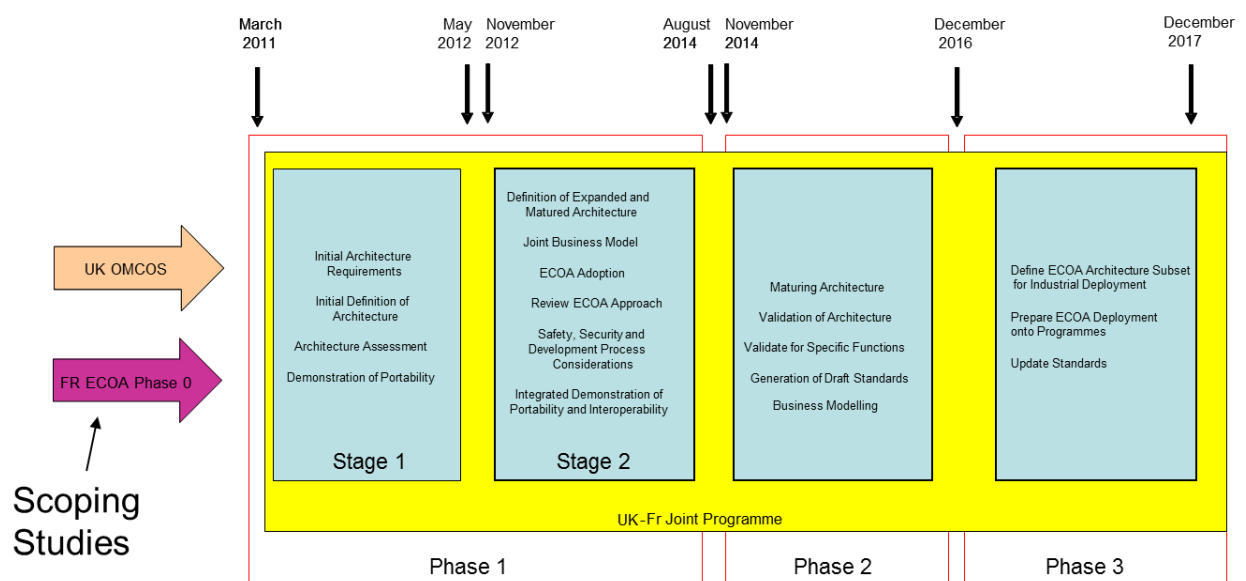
March 2011

May 2012

November 2012

August 2014

November 2014

December 2016

December 2017

UK OMCOS

FR ECOA Phase 0

Scoping Studies

Initial Architecture Requirements

Initial Definition of Architecture

Architecture Assessment

Demonstration of Portability

Stage 1

Definition of Expanded and Matured Architecture

Joint Business Model

ECOA Adoption

Review ECOA Approach

Safety, Security and Development Process Considerations

Integrated Demonstration of Portability and Interoperability

Stage 2

Maturing Architecture

Validation of Architecture

Validate for Specific Functions

Generation of Draft Standards

Business Modelling

Define ECOA Architecture Subset for Industrial Deployment

Prepare ECOA Deployment onto Programmes

Update Standards

UK-Fr Joint Programme

Phase 1

Phase 2

Phase 3